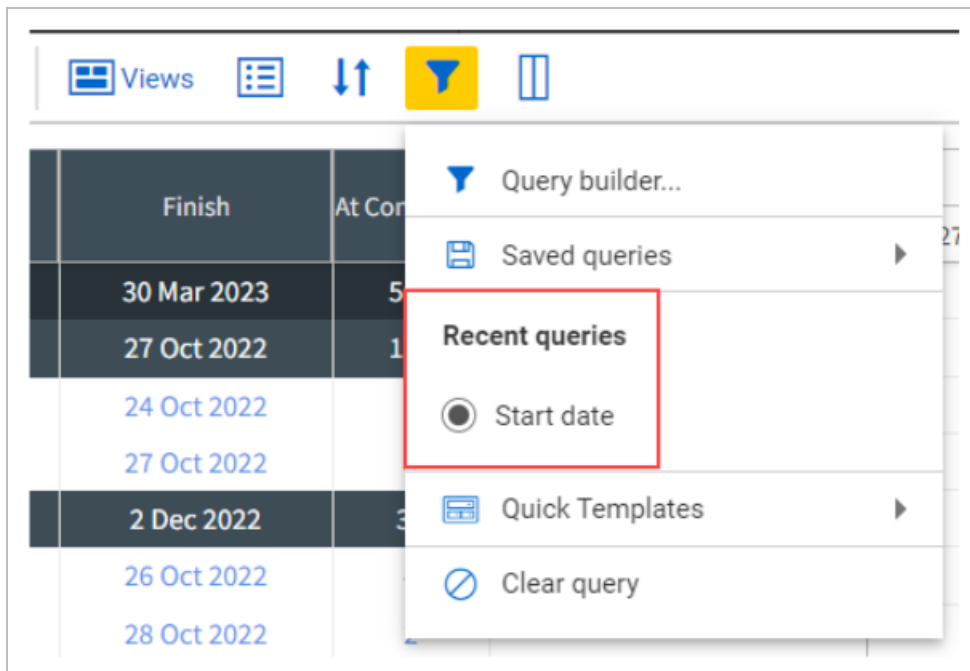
Views

| Finish | At Co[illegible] |
|---|---|
| 30 Mar 2023 | 5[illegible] |
| 27 Oct 2022 | 1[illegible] |
| 24 Oct 2022 | |
| 27 Oct 2022 | |
| 2 Dec 2022 | 3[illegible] |
| 26 Oct 2022 | |
| 28 Oct 2022 | 2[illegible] |

27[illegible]

Query builder...

Saved queries

Recent queries

Start date

Quick Templates

Clear query